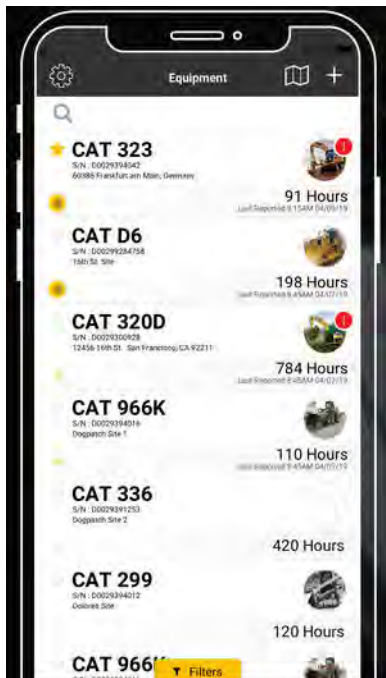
Equipment

CAT 323
S/N : D0029394042
60386 Frankfurt am Main, Germany
1
91 Hours
Last Reported 8:15AM 04/09/19

CAT D6
S/N : D0029284758
16th St. Site
198 Hours
Last Reported 8:45AM 04/07/19

CAT 320D
S/N : D0029300928
12456 16th St. San Francisco, CA 92211
1
784 Hours
Last Reported 8:45AM 04/07/19

CAT 966K
S/N : D0029394016
Dogpatch Site 1
110 Hours
Last Reported 8:45AM 04/07/19

CAT 336
S/N : D0029391253
Dogpatch Site 2
420 Hours

CAT 299
S/N : D0029394012
Dolores Site
120 Hours

CAT 966K
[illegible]
Filters